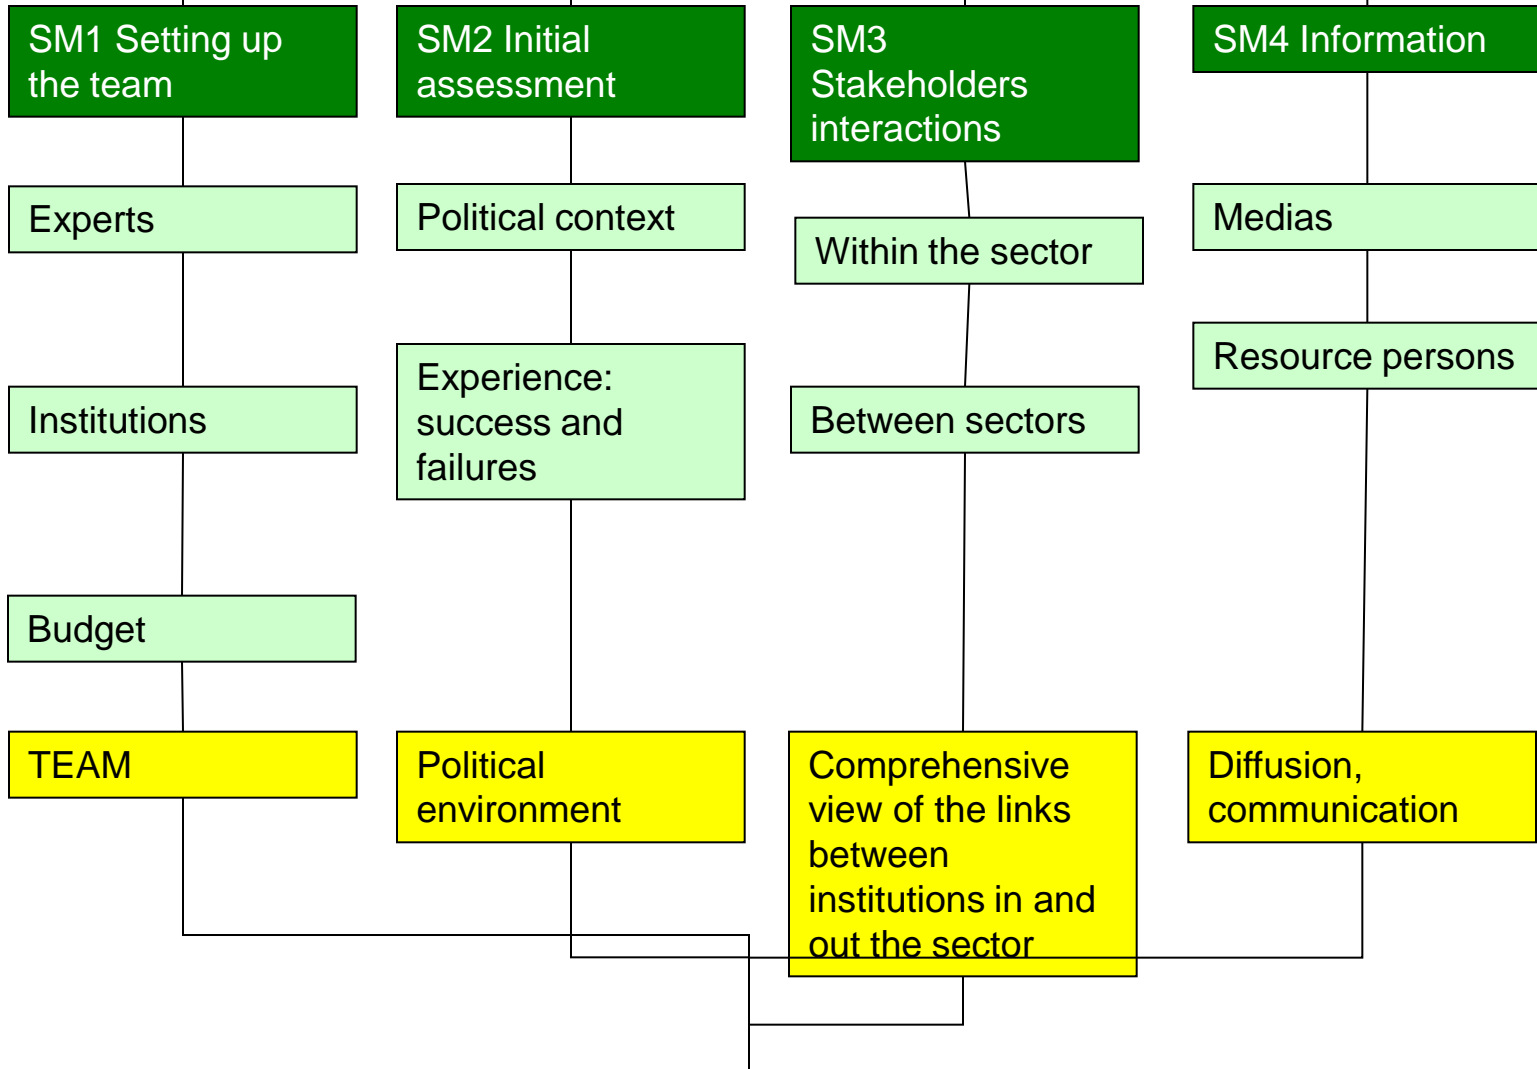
SM1 Setting up the team

Experts

Institutions

Budget

TEAM

SM2 Initial assessment

Political context

Experience: success and failures

Political environment

SM3 Stakeholders interactions

Within the sector

Between sectors

Comprehensive view of the links between institutions in and out the sector

SM4 Information

Medias

Resource persons

Diffusion, communication